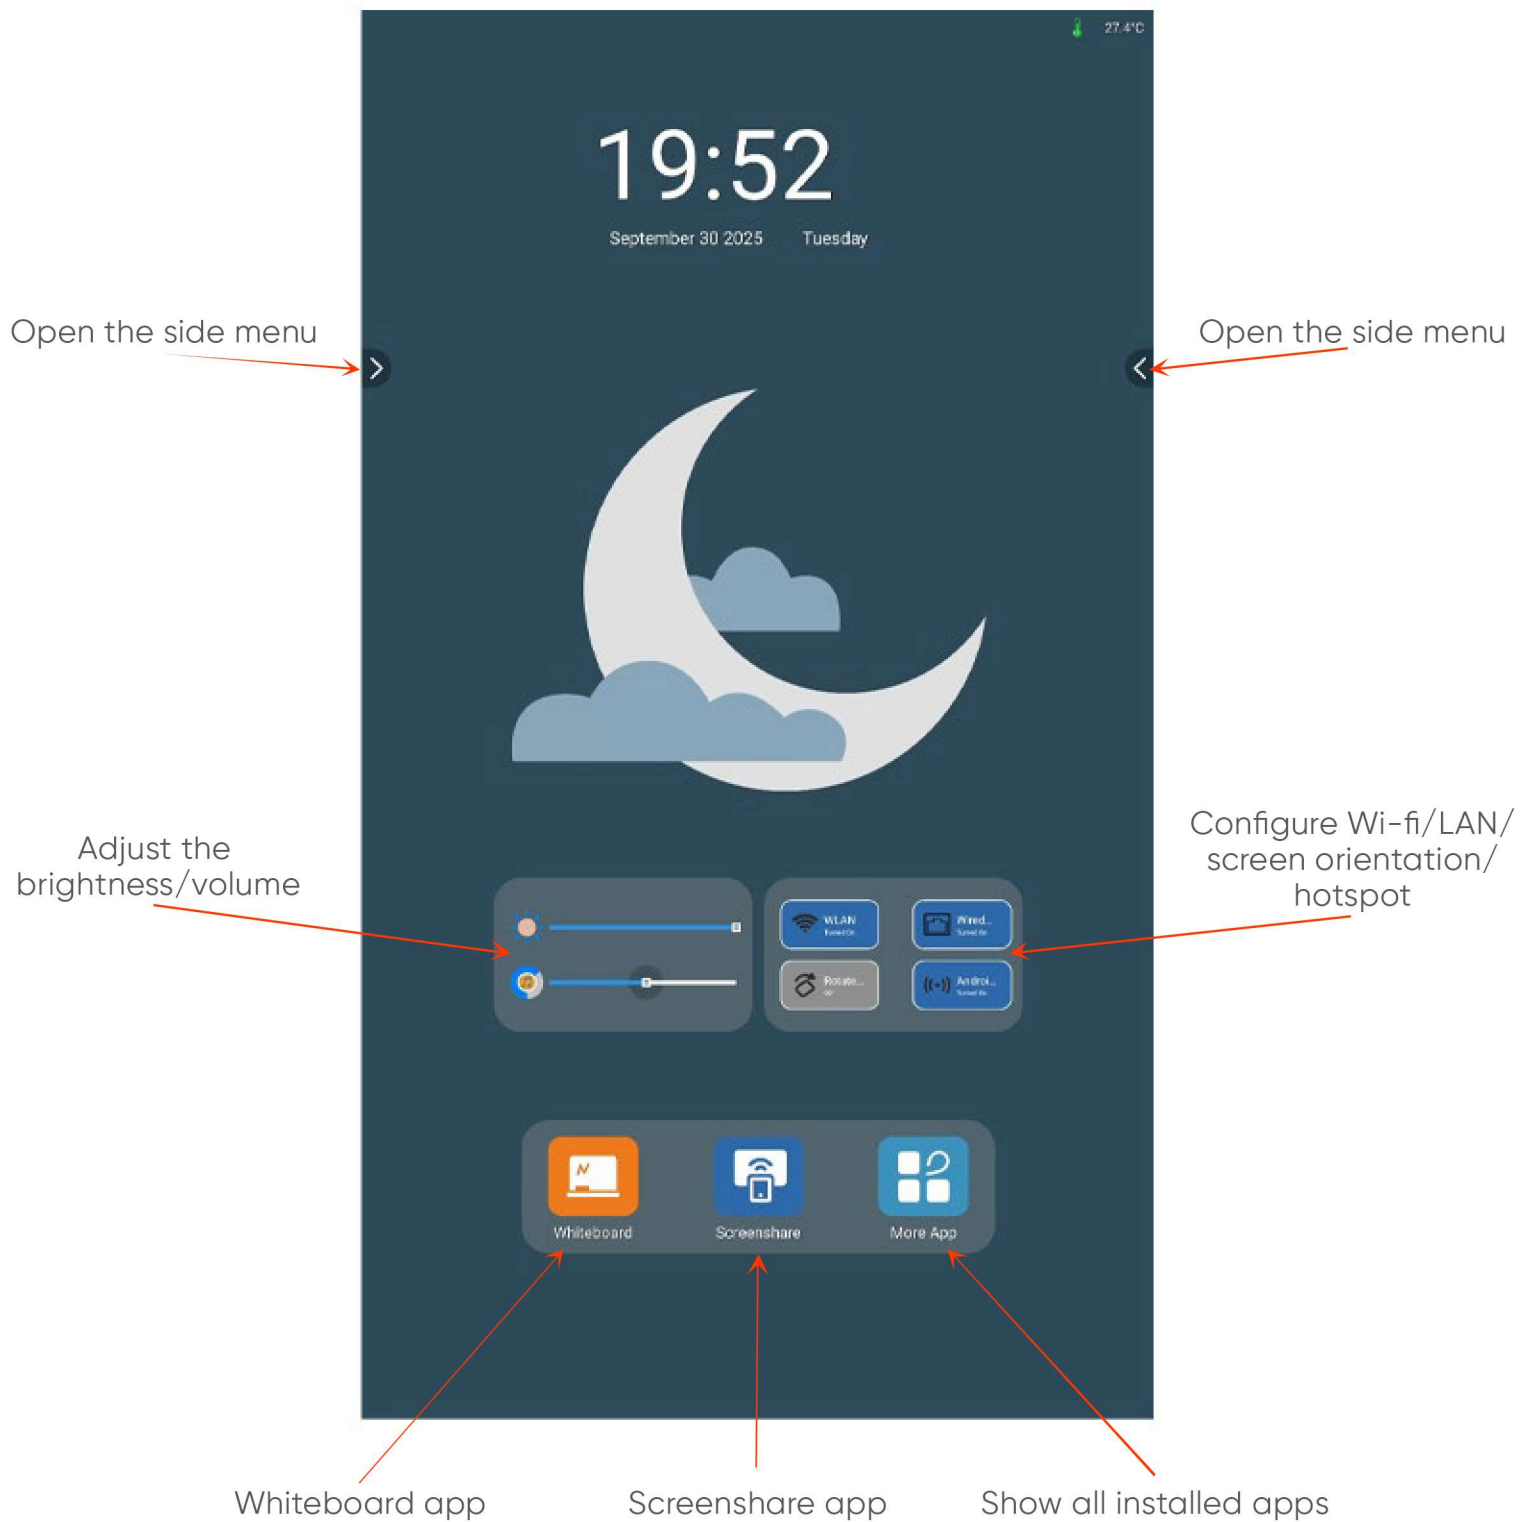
27.4°C

19:52

September 30 2025 Tuesday

Open the side menu

Open the side menu

Adjust the brightness/volume

Configure Wi-fi/LAN/ screen orientation/ hotspot

WLAN
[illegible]

Wired..
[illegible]

Rotate...
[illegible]

Androi...
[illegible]

Whiteboard

Screenshare

More App

Whiteboard app

Screenshare app

Show all installed apps